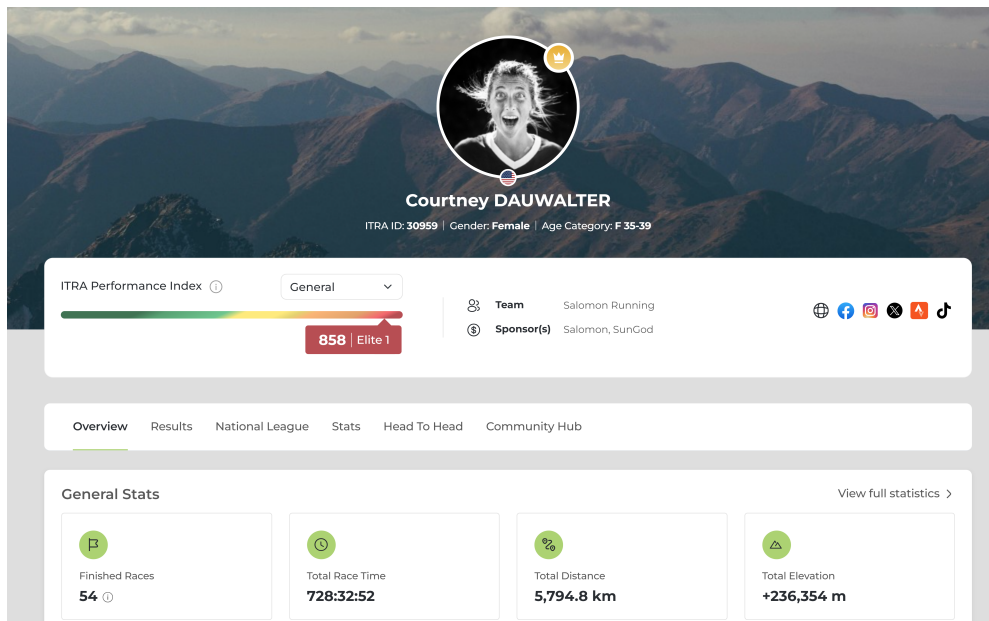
Courtney DAUWALTER

ITRA ID: 30959 | Gender: Female | Age Category: F 35-39

ITRA Performance Index

General

858 | Elite 1

Team Salomon Running

Sponsor(s) Salomon, SunGod

Overview Results National League Stats Head To Head Community Hub

General Stats

View full statistics

Finished Races
54

Total Race Time
728:32:52

Total Distance
5,794.8 km

Total Elevation
+236,354 m